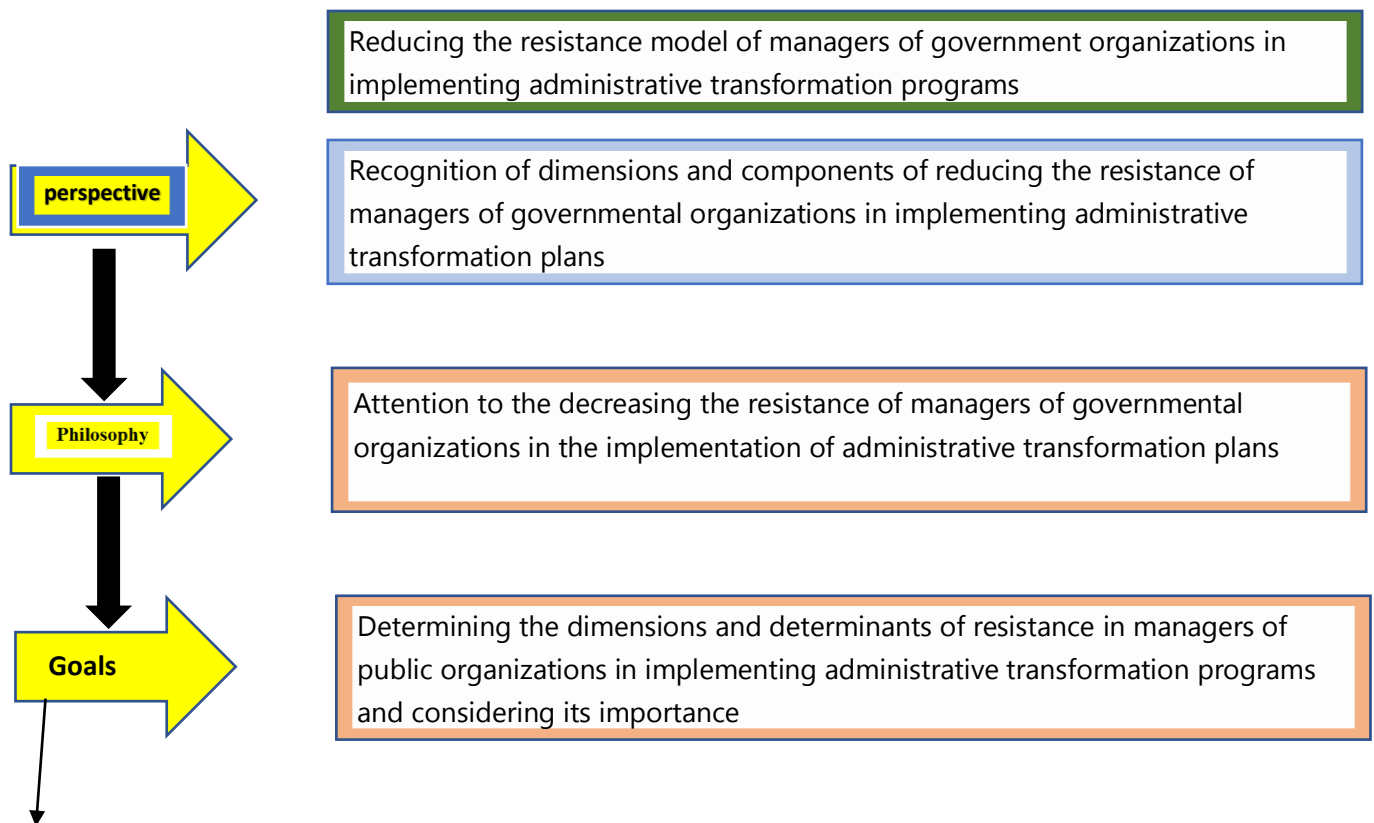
Reducing the resistance model of managers of government organizations in implementing administrative transformation programs

perspective

Recognition of dimensions and components of reducing the resistance of managers of governmental organizations in implementing administrative transformation plans

Philosophy

Attention to the decreasing the resistance of managers of governmental organizations in the implementation of administrative transformation plans

Goals

Determining the dimensions and determinants of resistance in managers of public organizations in implementing administrative transformation programs and considering its importance